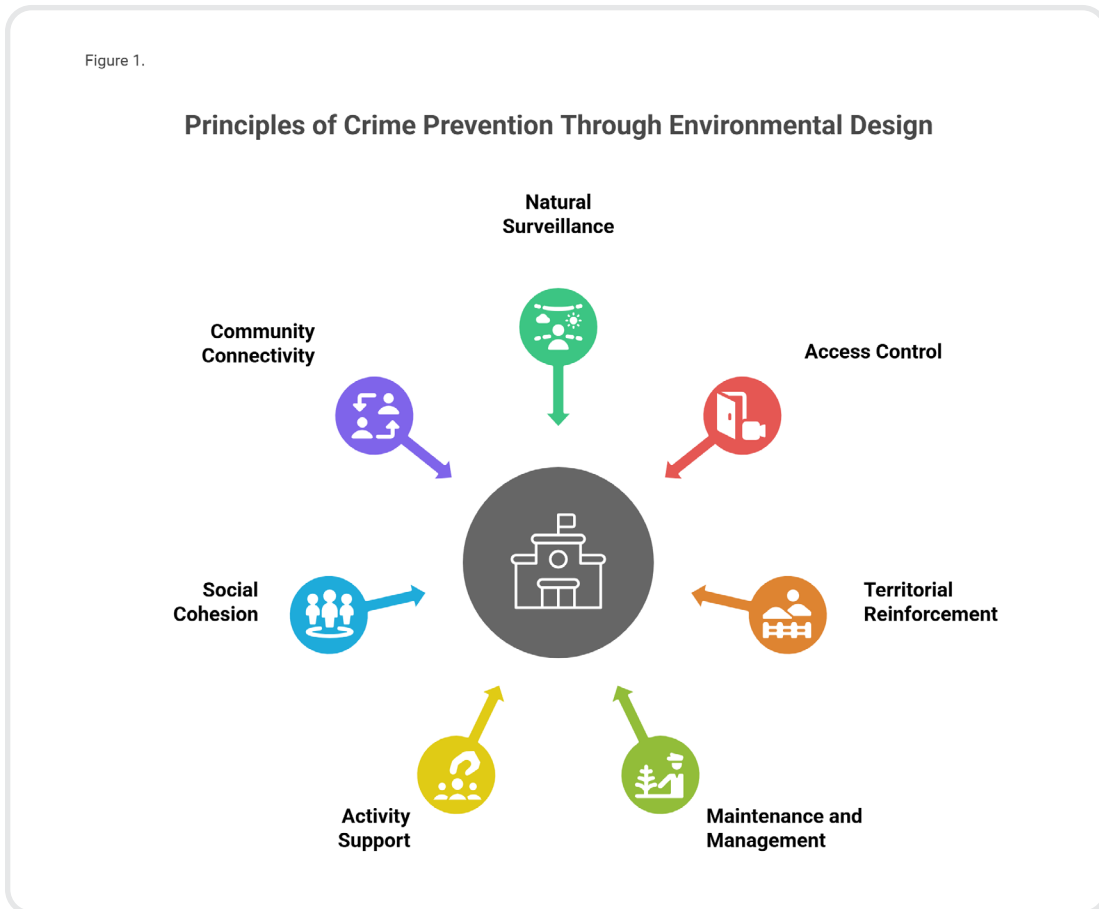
Figure 1.

Principles of Crime Prevention Through Environmental Design

Natural Surveillance

Community Connectivity

Access Control

Social Cohesion

Territorial Reinforcement

Activity Support

Maintenance and Management